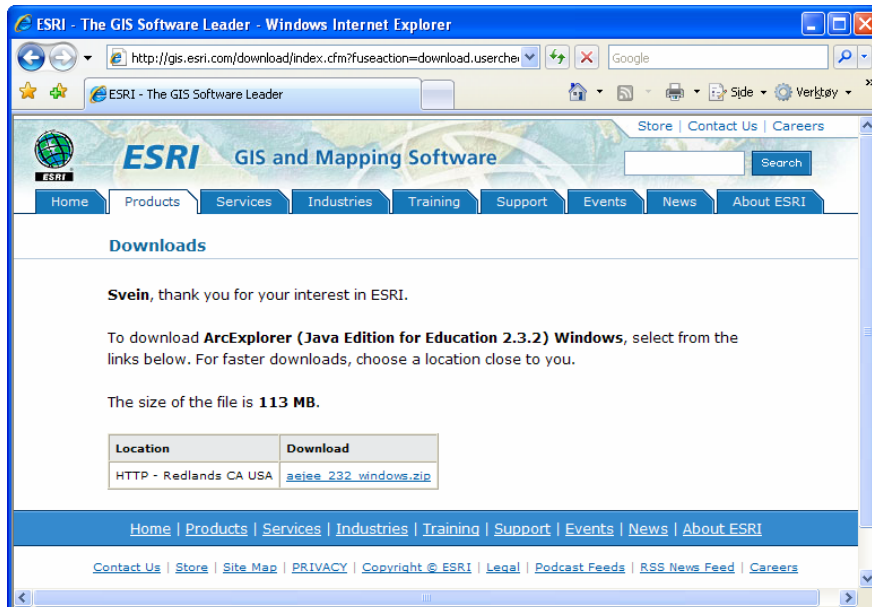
ESRI - The GIS Software Leader - Windows Internet Explorer

http://gis.esri.com/download/index.cfm?fuseaction=download.usercher

Google

ESRI - The GIS Software Leader

Side ▾ Verktøy ▾

Store | Contact Us | Careers

ESRI GIS and Mapping Software

Search

Home | Products | Services | Industries | Training | Support | Events | News | About ESRI

Downloads

**Svein**, thank you for your interest in ESRI.

To download **ArcExplorer (Java Edition for Education 2.3.2) Windows**, select from the links below. For faster downloads, choose a location close to you.

The size of the file is **113 MB**.

| Location | Download |
|---|---|
| HTTP - Redlands CA USA | aejee_232_windows.zip |

Home | Products | Services | Industries | Training | Support | Events | News | About ESRI

Contact Us | Store | Site Map | PRIVACY | Copyright © ESRI | Legal | Podcast Feeds | RSS News Feed | Careers